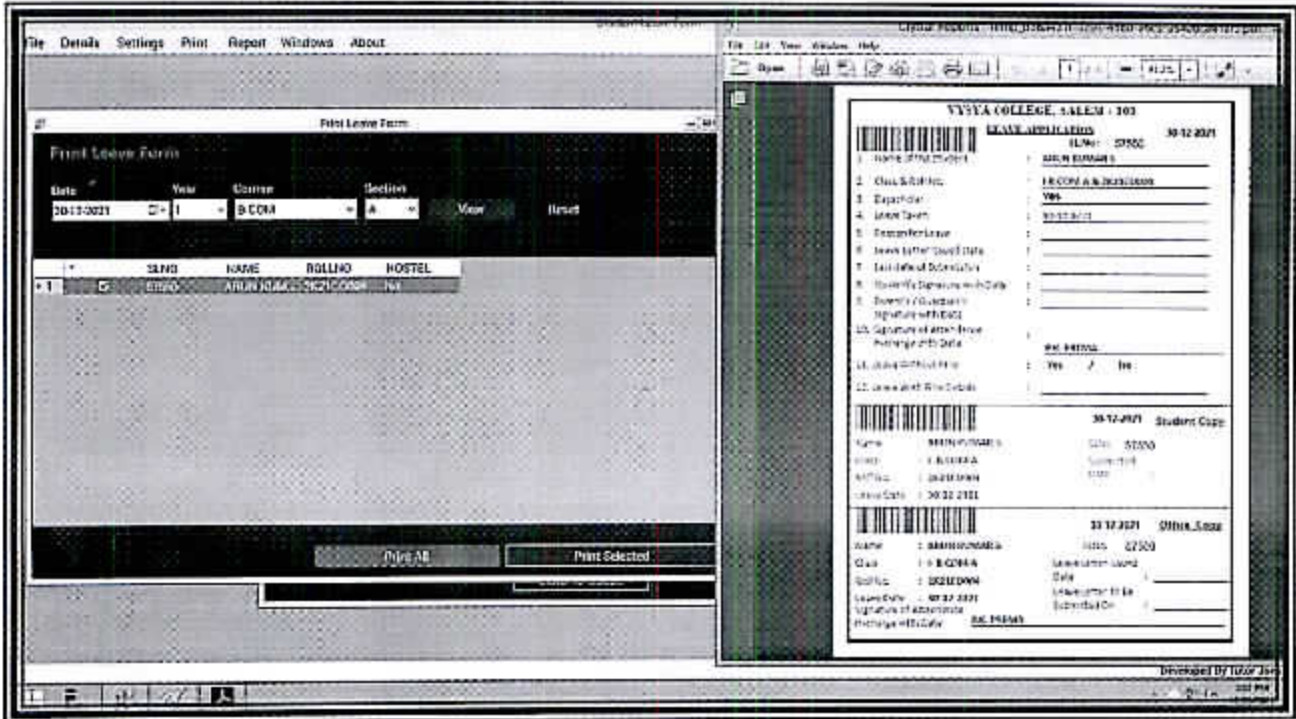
File Details Settings Print Report Windows About

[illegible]

File Edit View Window Help

Open

Print Leave Form

Print Leave Form

Date
30-12-2021

Year
I

Course
B COM

Section
A

View

Reset

| | SLNO | NAME | ROLLNO | HOSTEL |
|---|---|---|---|---|
| 1 | 27500 | ARUN KUM... | 21C00... | No |

Print All

Print Selected

VYSYA COLLEGE, SALEM : 103

LEAVE APPLICATION

SLNo: 27500

30-12-2021

1. Name of the Student : ARUN KUMAR S
2. Class & Roll No. : I B.COM A & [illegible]
3. Dayscholar : Yes
4. Leave Taken : 30-12-2021
5. Reason for Leave :
6. Leave Letter Issued Date :
7. Last date of Submission :
8. Student's Signature with Date :
9. Parent's / Guardian's Signature with Date :
10. Signature of Attendance Incharge with Date : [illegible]
11. Leave Without Prior : Yes / No
12. Leave With Prior Details :

30-12-2021 Student Copy

Name : ARUN KUMAR S
Class : I B.COM A
Roll No. : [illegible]
Leave Date : 30-12-2021

SLNo: 27500
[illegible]

30-12-2021 Office Copy

Name : ARUN KUMAR S
Class : I B.COM A
Roll No. : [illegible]
Leave Date : 30-12-2021
Signature of Attendance Incharge with Date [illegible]

SLNo: 27500
Leave Letter Issued Date :
Leave Letter to be Submitted On :

Developed By Tutor Joes